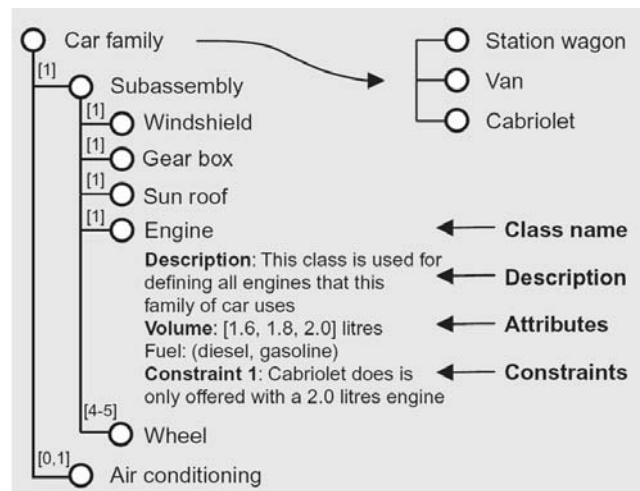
Car family

[1]
Subassembly

[1]
Windshield

[1]
Gear box

[1]
Sun roof

[1]
Engine

**Description**: This class is used for defining all engines that this family of car uses
**Volume**: [1.6, 1.8, 2.0] litres
Fuel: (diesel, gasoline)
**Constraint 1**: Cabriolet does is only offered with a 2.0 litres engine

[4-5]
Wheel

[0,1]
Air conditioning

Station wagon

Van

Cabriolet

**Class name**

**Description**

**Attributes**

**Constraints**